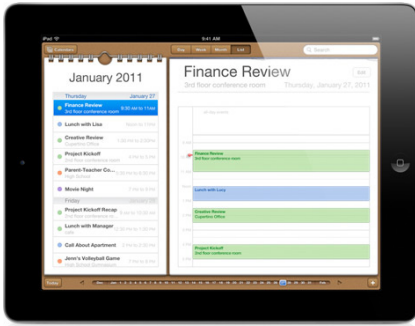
iPad
9:41 AM
Calendars
Day
Week
Month
List
Search
January 2011
Thursday
Finance Review
9:30 AM to 10 AM
3rd floor conference room
Lunch with Lisa
Creative Review
Cupertino Office
Project Kickoff
3rd floor conference room
Parent-Teacher Co...
High School
Skating Lesson
Movie Night
Friday
Project Kickoff Recap
Lunch with Manager
Call About Apartment
Jenn's Volleyball Game
High School
Finance Review
Edit
3rd floor conference room
Thursday, January 27, 2011
all-day events
Finance Review
3rd floor conference room
Lunch with Lisa
Creative Review
Cupertino Office
Project Kickoff
3rd floor conference room
Today